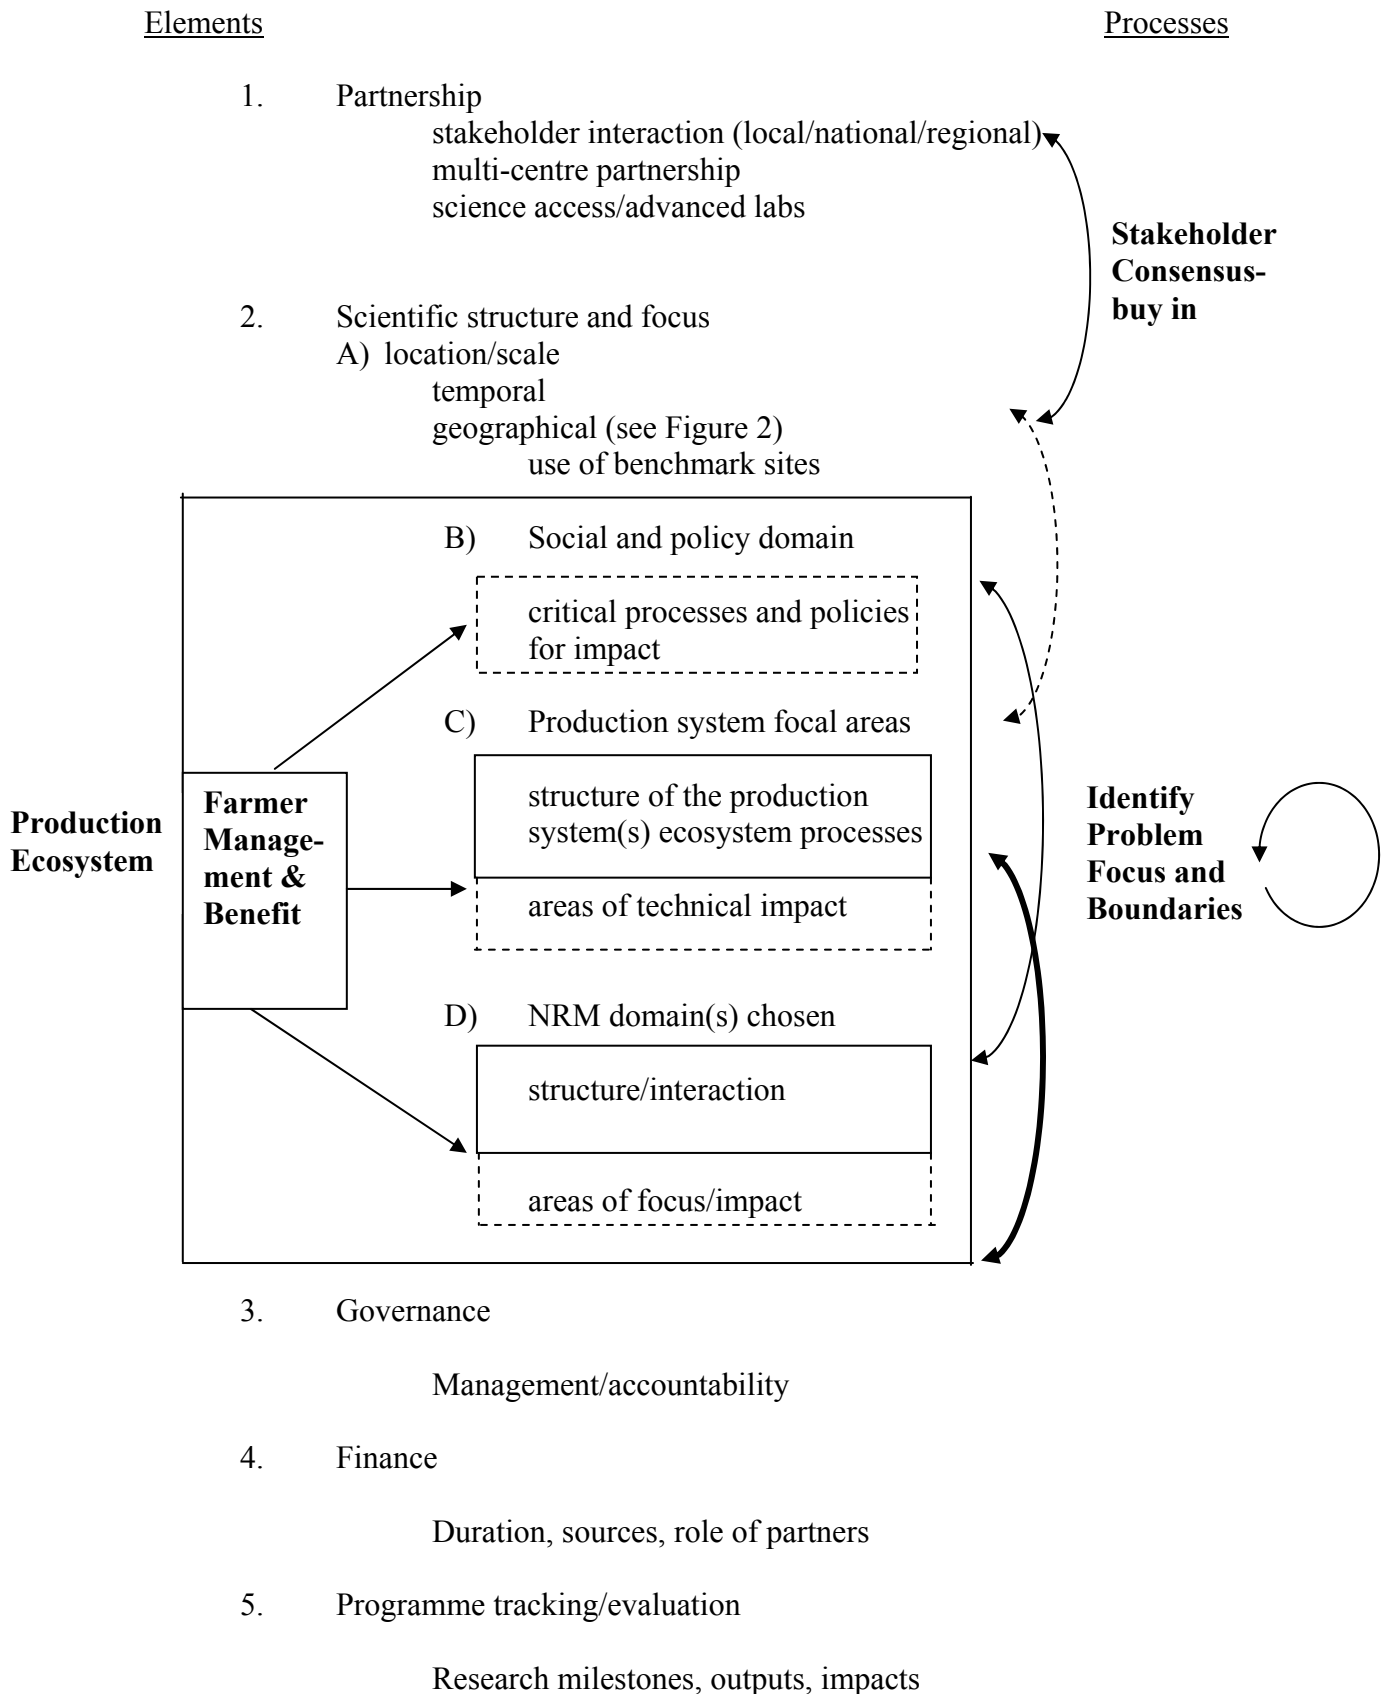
Elements

Processes

1. Partnership
stakeholder interaction (local/national/regional)
multi-centre partnership
science access/advanced labs

Stakeholder Consensus-buy in

2. Scientific structure and focus
A) location/scale
temporal
geographical (see Figure 2)
use of benchmark sites

B) Social and policy domain

critical processes and policies for impact

C) Production system focal areas

Production Ecosystem

Farmer Management & Benefit

structure of the production system(s) ecosystem processes

areas of technical impact

Identify Problem Focus and Boundaries

D) NRM domain(s) chosen

structure/interaction

areas of focus/impact

3. Governance

Management/accountability

4. Finance

Duration, sources, role of partners

5. Programme tracking/evaluation

Research milestones, outputs, impacts